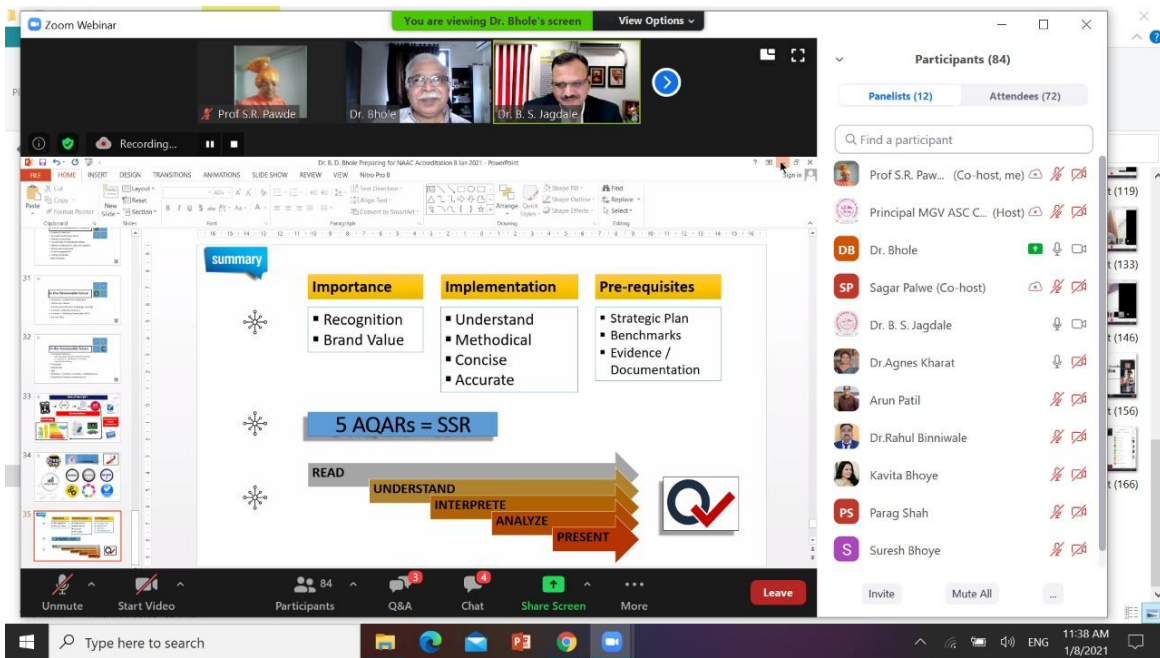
Zoom Webinar

You are viewing Dr. Bhole's screen

View Options

Prof S.R. Pawde

Dr. Bhole

Dr. B. S. Jagdale

Recording...

Dr. B. D. Bhole Preparing for NAAC Accreditation 8 Jan 2021 - PowerPoint

FILE HOME INSERT DESIGN TRANSITIONS ANIMATIONS SLIDE SHOW REVIEW VIEW Nitro Pro 8

summary

| Importance | Implementation | Pre-requisites |
|---|---|---|
| ▪ Recognition ▪ Brand Value | ▪ Understand ▪ Methodical ▪ Concise ▪ Accurate | ▪ Strategic Plan ▪ Benchmarks ▪ Evidence / Documentation |

5 AQARs = SSR

READ
UNDERSTAND
INTERPRETE
ANALYZE
PRESENT

Unmute Start Video 84 Participants Q&A Chat Share Screen More Leave

Participants (84)

Panelists (12) Attendees (72)

Find a participant

Prof S.R. Paw... (Co-host, me)

Principal MGV ASC C... (Host)

DB Dr. Bhole

SP Sagar Palwe (Co-host)

Dr. B. S. Jagdale

Dr.Agnes Kharat

Arun Patil

Dr.Rahul Binniwale

Kavita Bhoye

PS Parag Shah

S Suresh Bhoye

Invite Mute All ...

Type here to search

ENG 11:38 AM 1/8/2021